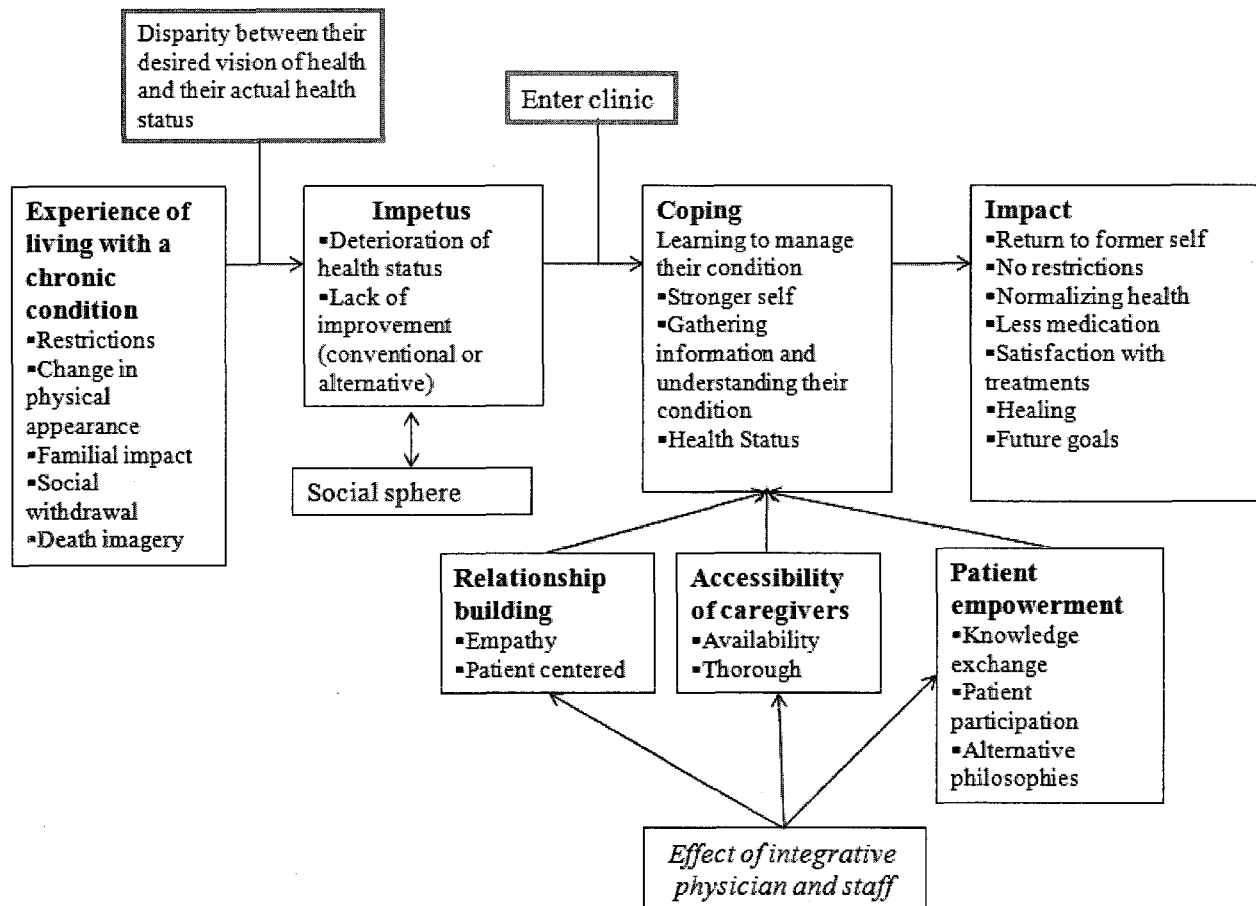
Disparity between their desired vision of health and their actual health status

Enter clinic

Experience of living with a chronic condition
▪Restrictions
▪Change in physical appearance
▪Familial impact
▪Social withdrawal
▪Death imagery

Impetus
▪Deterioration of health status
▪Lack of improvement (conventional or alternative)

Social sphere

Coping
Learning to manage their condition
▪Stronger self
▪Gathering information and understanding their condition
▪Health Status

Impact
▪Return to former self
▪No restrictions
▪Normalizing health
▪Less medication
▪Satisfaction with treatments
▪Healing
▪Future goals

Relationship building
▪Empathy
▪Patient centered

Accessibility of caregivers
▪Availability
▪Thorough

Patient empowerment
▪Knowledge exchange
▪Patient participation
▪Alternative philosophies

Effect of integrative physician and staff